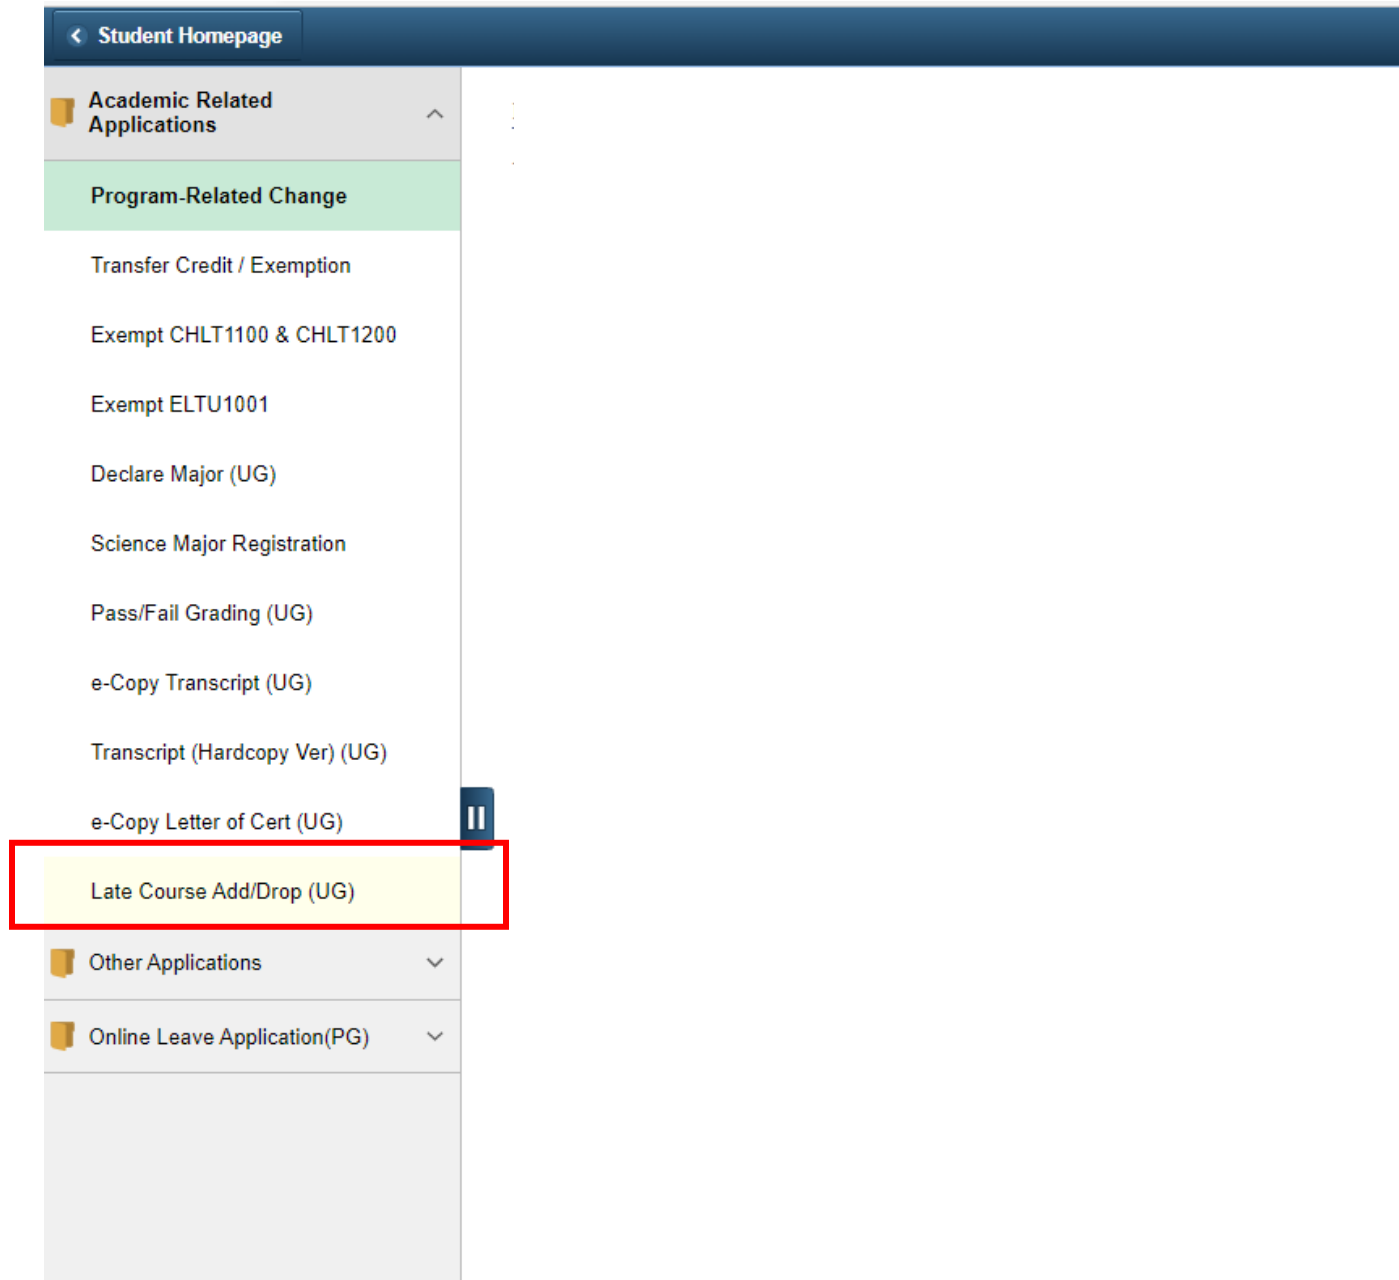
Student Homepage

Academic Related Applications

Program-Related Change

Transfer Credit / Exemption

Exempt CHLT1100 & CHLT1200

Exempt ELTU1001

Declare Major (UG)

Science Major Registration

Pass/Fail Grading (UG)

e-Copy Transcript (UG)

Transcript (Hardcopy Ver) (UG)

e-Copy Letter of Cert (UG)

Late Course Add/Drop (UG)

Other Applications

Online Leave Application(PG)